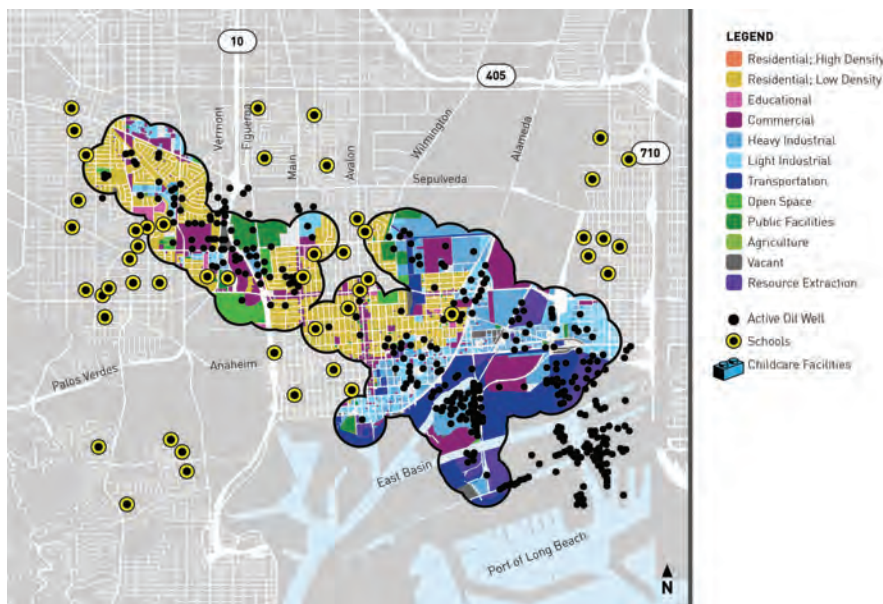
10
405
710
Vermont
Figueroa
Main
Avalon
Wilmington
Alameda
Sepulveda
Palos Verdes
Anaheim
East Basin
Port of Long Beach
N

LEGEND
Residential; High Density
Residential; Low Density
Educational
Commercial
Heavy Industrial
Light Industrial
Transportation
Open Space
Public Facilities
Agriculture
Vacant
Resource Extraction
Active Oil Well
Schools
Childcare Facilities